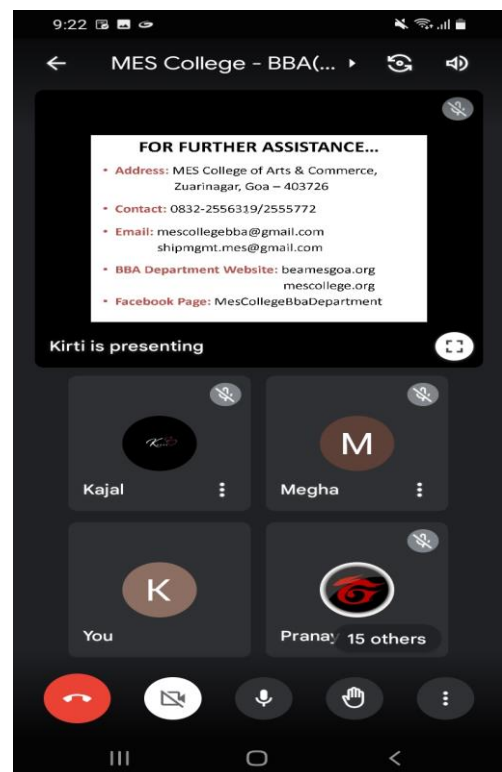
9:22

MES College - BBA(...

FOR FURTHER ASSISTANCE...

• Address: MES College of Arts & Commerce, Zuarinagar, Goa – 403726

• Contact: 0832-2556319/2555772

• Email: mescollegebba@gmail.com
shipmgmt.mes@gmail.com

• BBA Department Website: beamesgoa.org
mescollege.org

• Facebook Page: MesCollegeBbaDepartment

Kirti is presenting

Kajal

M

Megha

K

You

Pranay

15 others